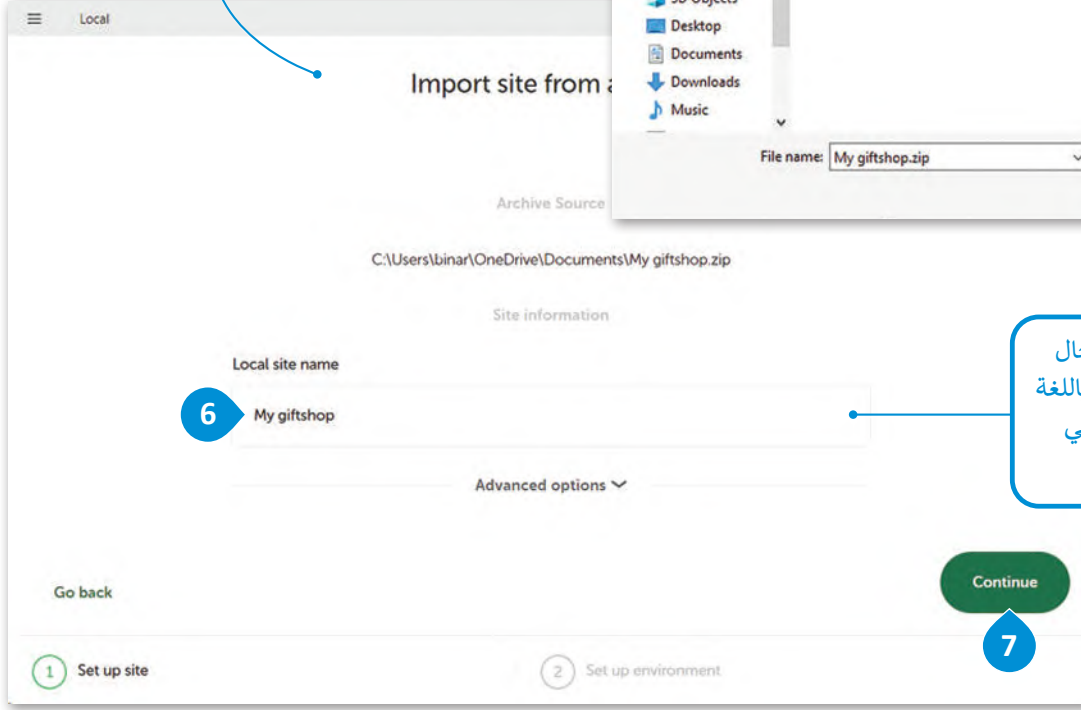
Local

Import site from a

Desktop
Documents
Downloads
Music

File name: My giftshop.zip

Archive Source

C:\Users\binar\OneDrive\Documents\My giftshop.zip

Site information

Local site name

6

My giftshop

Advanced options

خال
باللغة
ي

Go back

Continue

7

1 Set up site

2 Set up environment